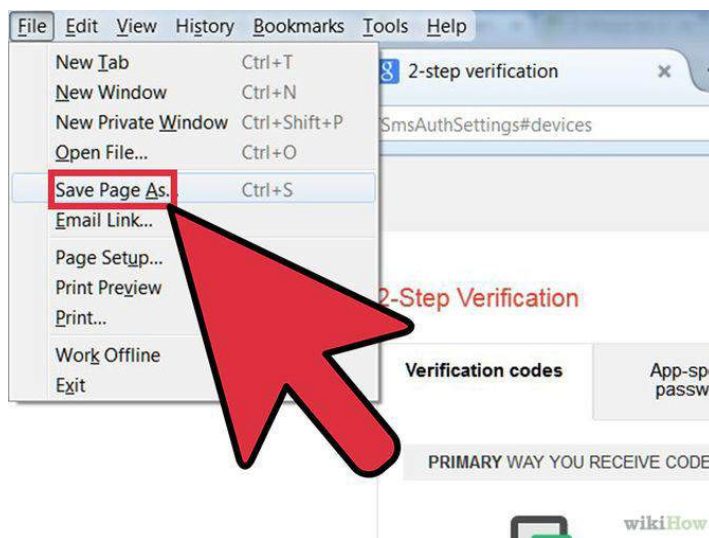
File Edit View History Bookmarks Tools Help

New Tab Ctrl+T
New Window Ctrl+N
New Private Window Ctrl+Shift+P
Open File... Ctrl+O
Save Page As... Ctrl+S
Email Link...
Page Setup...
Print Preview
Print...
Work Offline
Exit

2-step verification ×

SmsAuthSettings#devices

2-Step Verification

Verification codes

App-sp
passw

PRIMARY WAY YOU RECEIVE CODE

wikiHow